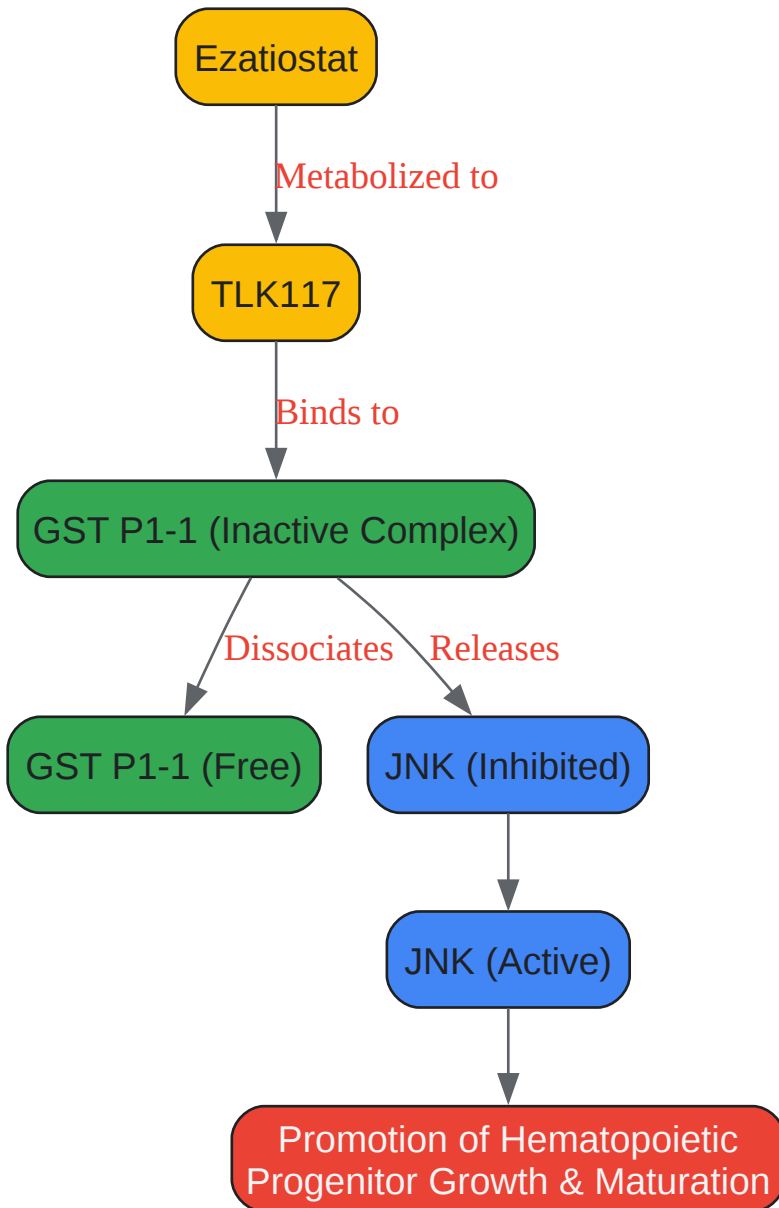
Ezatiostat

Metabolized to

TLK117

Binds to

GST P1-1 (Inactive Complex)

Dissociates

Releases

GST P1-1 (Free)

JNK (Inhibited)

JNK (Active)

Promotion of Hematopoietic Progenitor Growth & Maturation